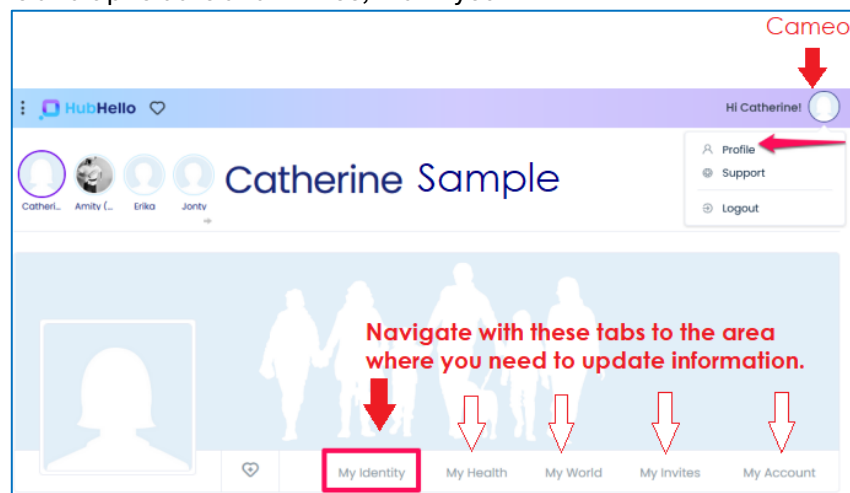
Cameo

HubHello

Hi Catherine!

Profile
Support
Logout

Catheri... Amity (... Erika Jonty

Catherine Sample

Navigate with these tabs to the area where you need to update information.

My Identity
My Health
My World
My Invites
My Account